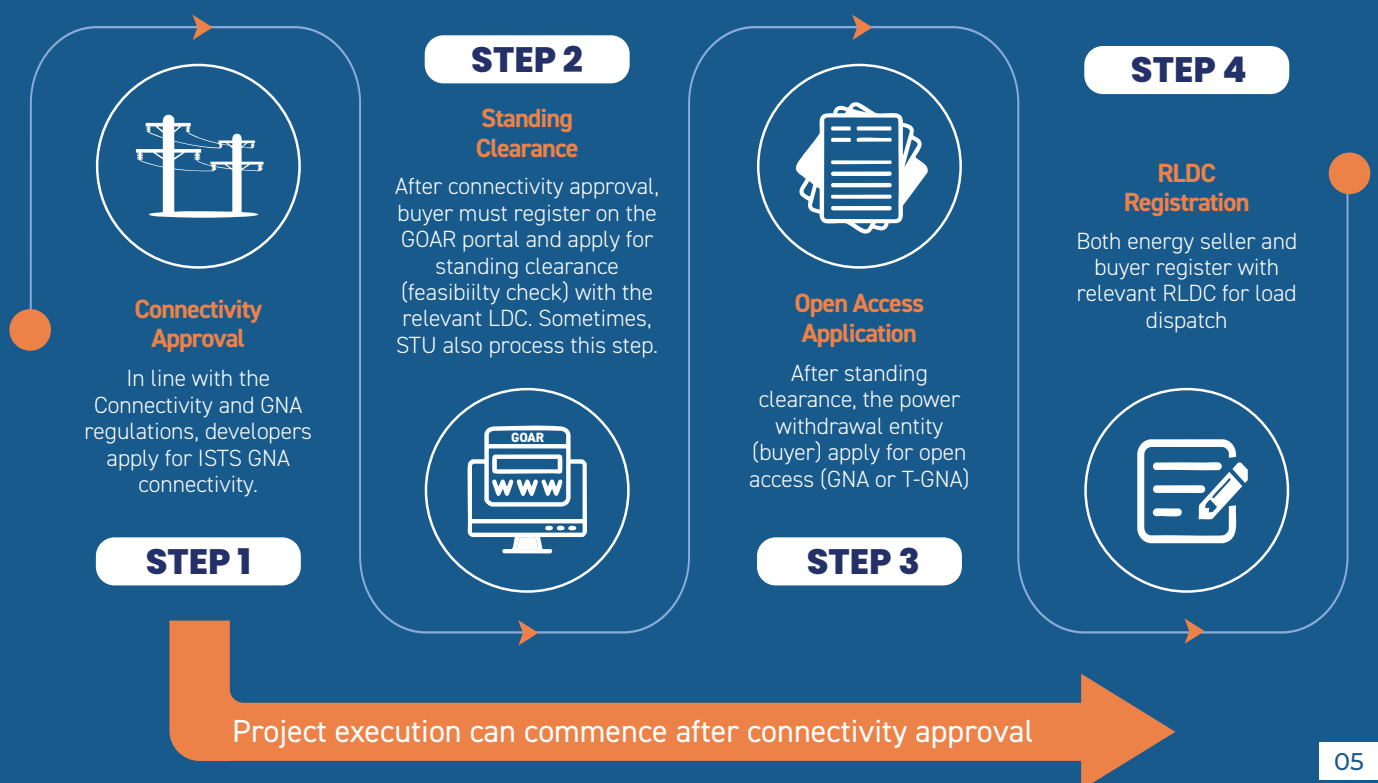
Connectivity Approval

In line with the Connectivity and GNA regulations, developers apply for ISTS GNA connectivity.

STEP 1

STEP 2

Standing Clearance

After connectivity approval, buyer must register on the GOAR portal and apply for standing clearance (feasibiilty check) with the relevant LDC. Sometimes, STU also process this step.

GOAR

WWW

Open Access Application

After standing clearance, the power withdrawal entity (buyer) apply for open access (GNA or T-GNA)

STEP 3

STEP 4

RLDC Registration

Both energy seller and buyer register with relevant RLDC for load dispatch

Project execution can commence after connectivity approval

05